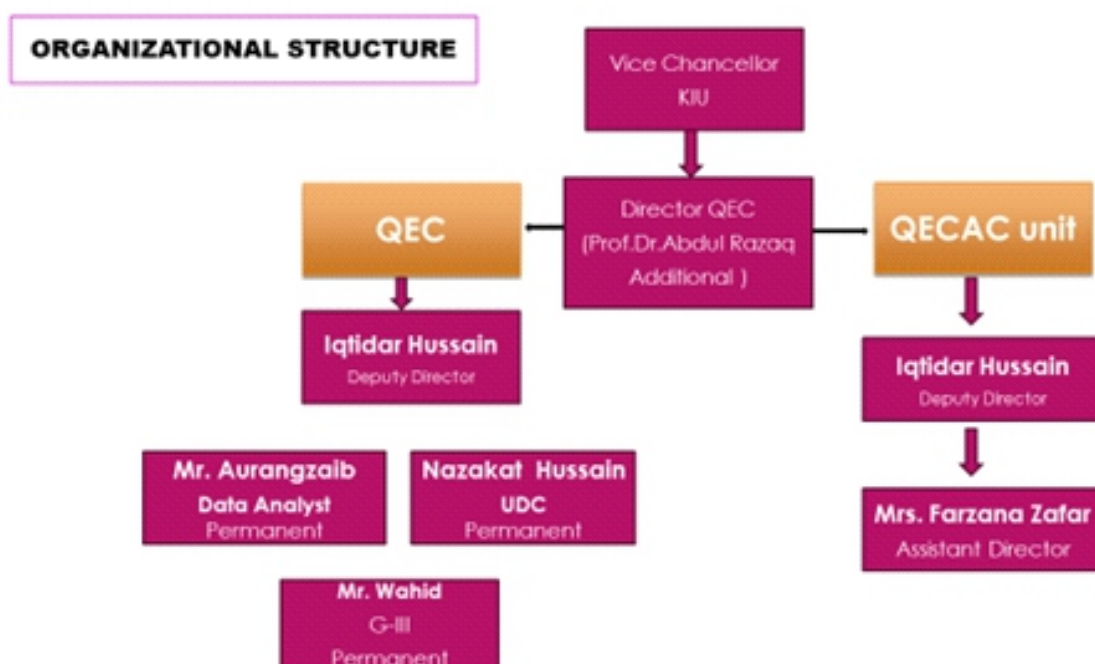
ORGANIZATIONAL STRUCTURE

Vice Chancellor
KIU

Director QEC
(Prof.Dr.Abdul Razaq
Additional )

QEC

QECAC unit

Iqtidar Hussain
Deputy Director

Iqtidar Hussain
Deputy Director

Mr. Aurangzaib
Data Analyst
Permanent

Nazakat Hussain
UDC
Permanent

Mrs. Farzana Zafar
Assistant Director

Mr. Wahid
G-III
Permanent